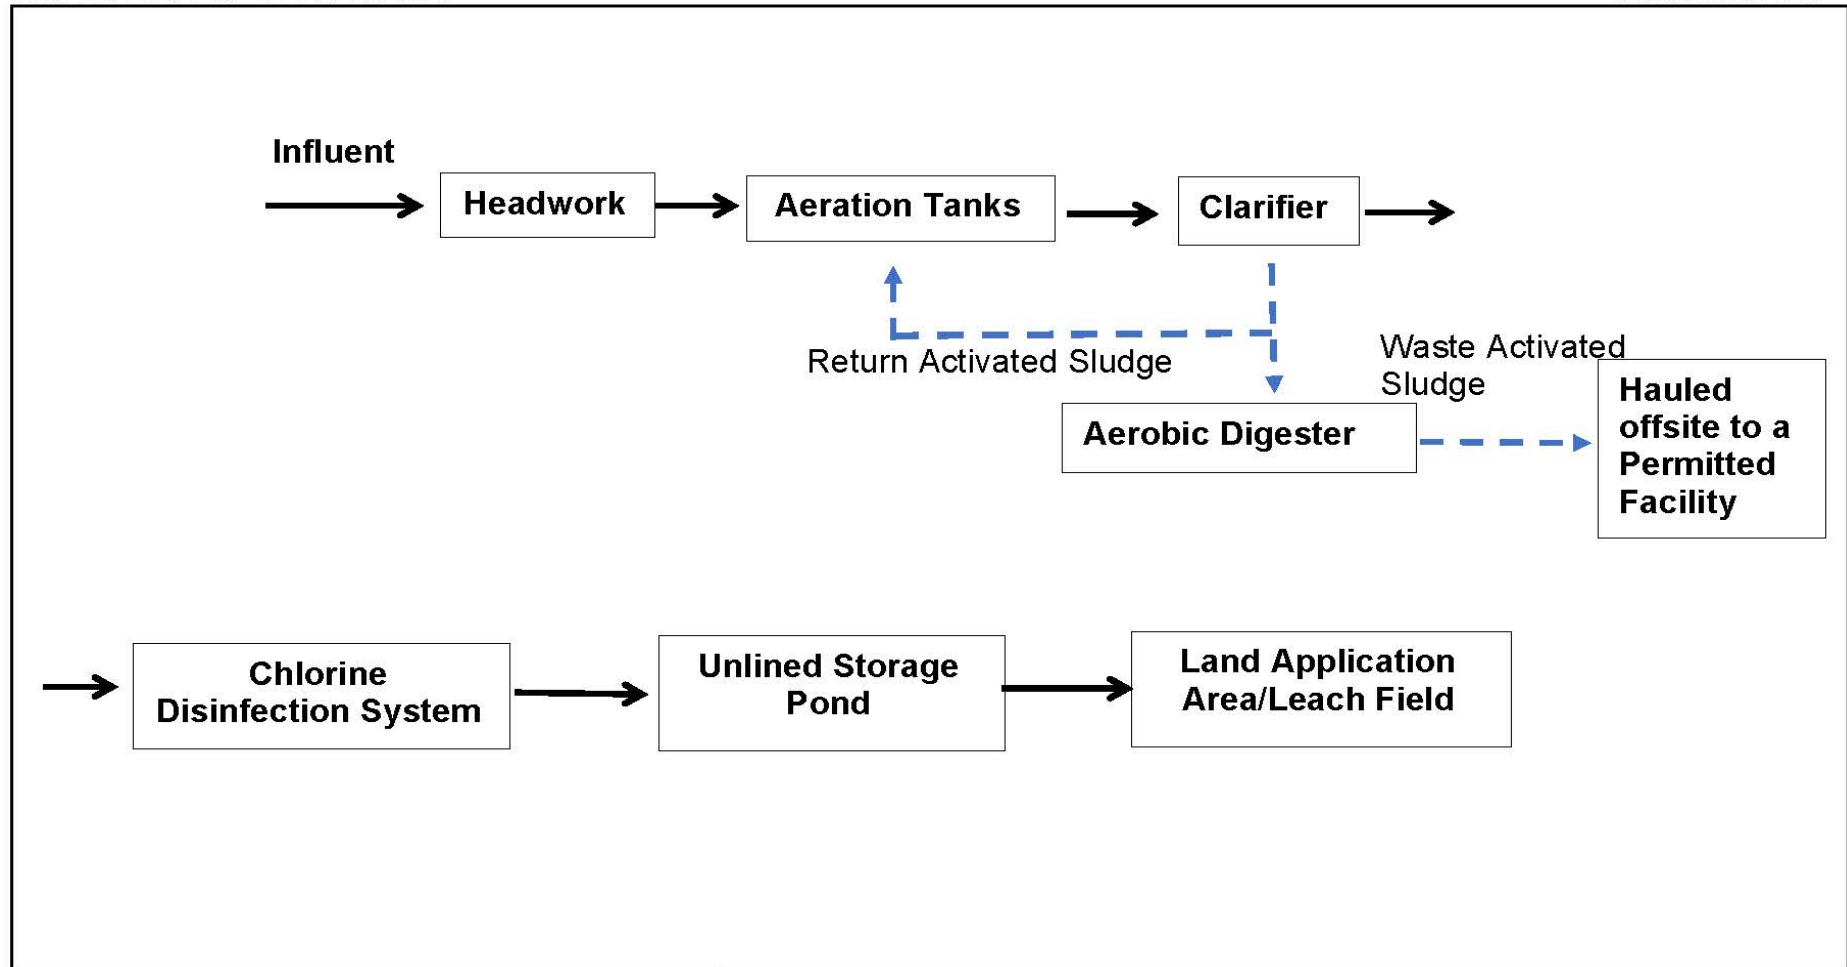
Influent

Headwork

Aeration Tanks

Clarifier

Return Activated Sludge

Waste Activated Sludge

Aerobic Digester

Hauled offsite to a Permitted Facility

Chlorine Disinfection System

Unlined Storage Pond

Land Application Area/Leach Field